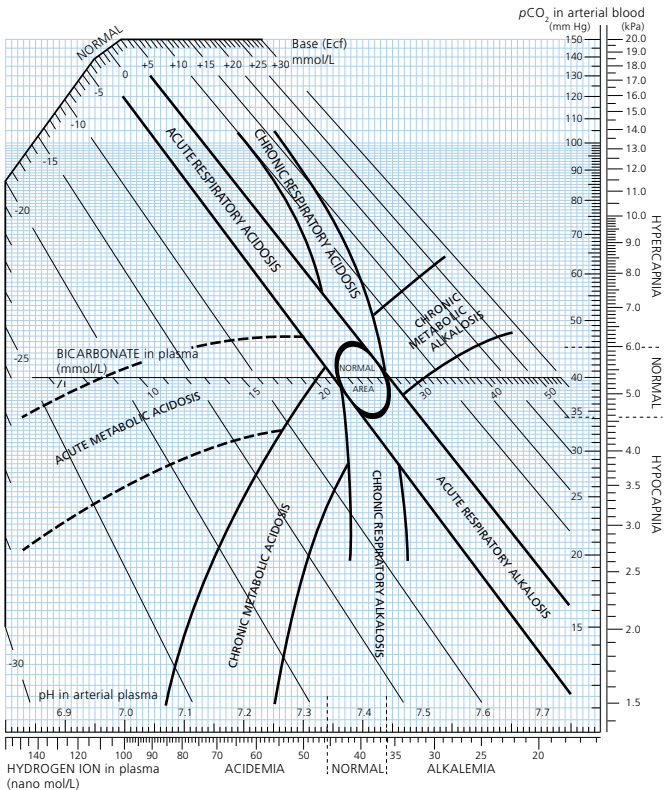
$pCO_2$ in arterial blood
(mm Hg) (kPa)

NORMAL

Base (Ecf)
mmol/L

0 +5 +10 +15 +20 +25 +30
-5
-10
-15
-20
-25
-30

ACUTE RESPIRATORY ACIDOSIS
CHRONIC RESPIRATORY ACIDOSIS
CHRONIC METABOLIC ALKALOSIS
BICARBONATE in plasma
(mmol/L)
NORMAL AREA
10 15 20 30 40 50
ACUTE METABOLIC ACIDOSIS
CHRONIC METABOLIC ACIDOSIS
CHRONIC RESPIRATORY ALKALOSIS
ACUTE RESPIRATORY ALKALOSIS

150 140 130 120 110 100 90 80 70 60 50 40 35 30 25 20 15
20.0 19.0 18.0 17.0 16.0 15.0 14.0 13.0 12.0 11.0 10.0 9.0 8.0 7.0 6.0 5.0 4.0 3.5 3.0 2.5 2.0 1.5

HYPERCAPNIA
NORMAL
HYPOCAPNIA

pH in arterial plasma
6.9 7.0 7.1 7.2 7.3 7.4 7.5 7.6 7.7

140 120 100 90 80 70 60 50 40 35 30 25 20
HYDROGEN ION in plasma
(nano mol/L)
ACIDEMIA NORMAL ALKALEMIA